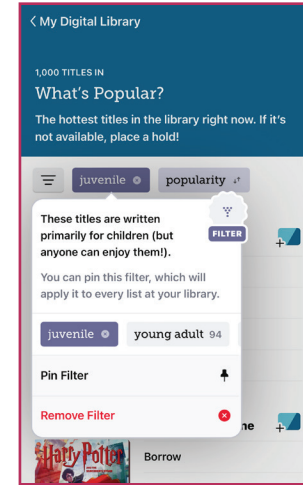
< My Digital Library

1,000 TITLES IN

What's Popular?

The hottest titles in the library right now. If it's not available, place a hold!

juvenile

popularity

These titles are written primarily for children (but anyone can enjoy them!).

FILTER

You can pin this filter, which will apply it to every list at your library.

juvenile

young adult 94

Pin Filter

Remove Filter

ne

Harry Potter

Borrow